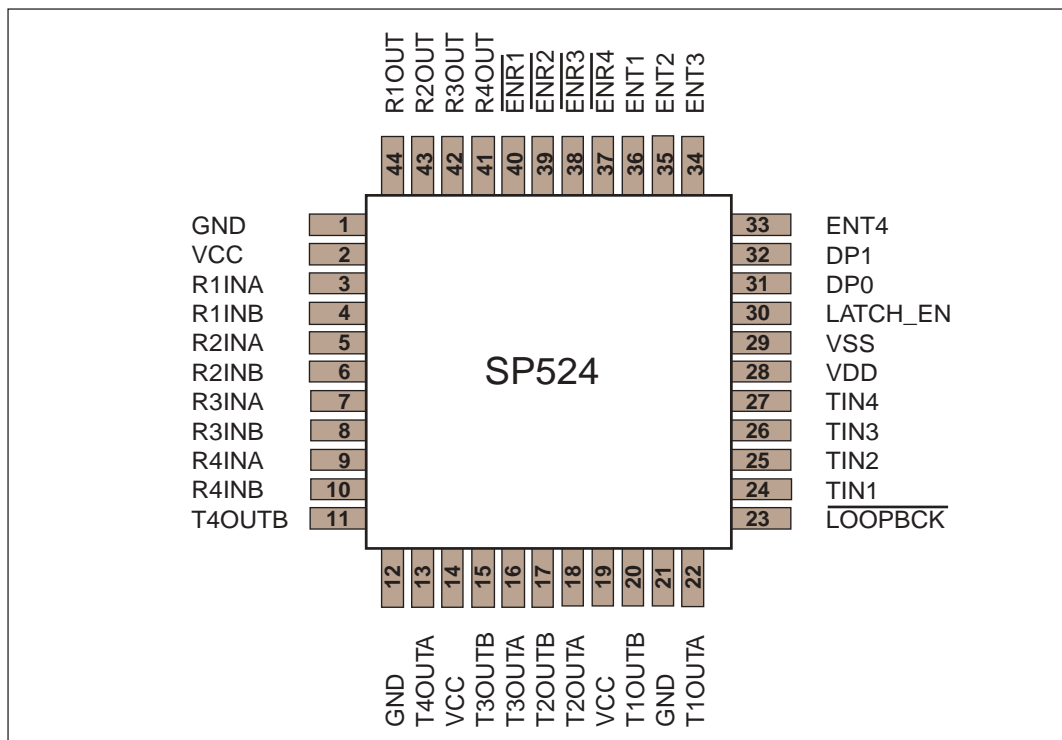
R1OUT R2OUT R3OUT R4OUT $\overline{ENR1}$ $\overline{ENR2}$ $\overline{ENR3}$ $\overline{ENR4}$ ENT1 ENT2 ENT3

44 43 42 41 40 39 38 37 36 35 34

GND 1
VCC 2
R1INA 3
R1INB 4
R2INA 5
R2INB 6
R3INA 7
R3INB 8
R4INA 9
R4INB 10
T4OUTB 11

SP524

33 ENT4
32 DP1
31 DP0
30 LATCH_EN
29 VSS
28 VDD
27 TIN4
26 TIN3
25 TIN2
24 TIN1
23 $\overline{LOOPBCK}$

12 13 14 15 16 17 18 19 20 21 22

GND T4OUTA VCC T3OUTB T3OUTA T2OUTB T2OUTA VCC T1OUTB GND T1OUTA